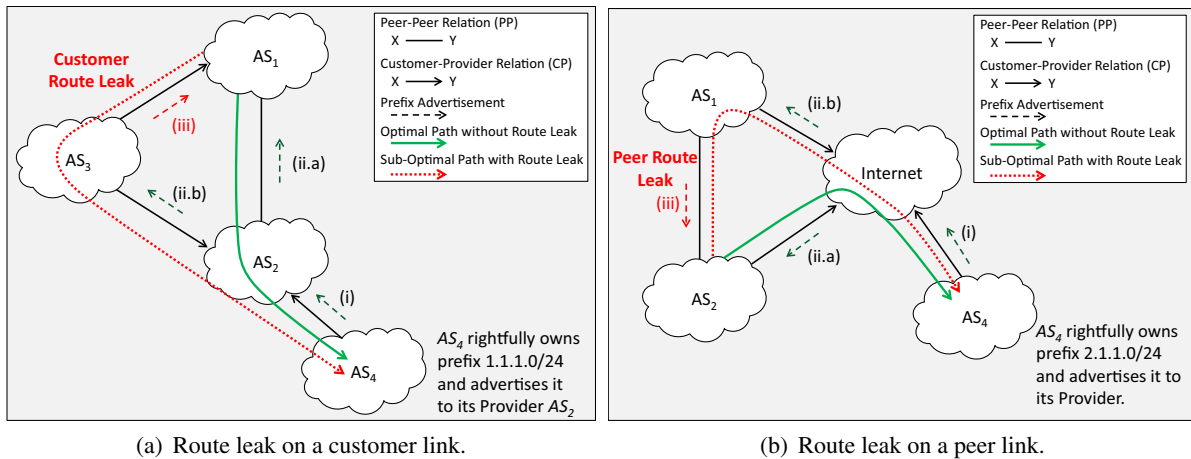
Customer Route Leak

$AS_1$

$AS_3$

(iii)

(ii.a)

(ii.b)

$AS_2$

(i)

$AS_4$

Peer-Peer Relation (PP)
X —— Y
Customer-Provider Relation (CP)
X ——> Y
Prefix Advertisement
Optimal Path without Route Leak
Sub-Optimal Path with Route Leak

$AS_4$ rightfully owns prefix 1.1.1.0/24 and advertises it to its Provider $AS_2$

(a) Route leak on a customer link.

$AS_1$

(ii.b)

Internet

Peer Route Leak

(iii)

(ii.a)

(i)

$AS_2$

$AS_4$

Peer-Peer Relation (PP)
X —— Y
Customer-Provider Relation (CP)
X ——> Y
Prefix Advertisement
Optimal Path without Route Leak
Sub-Optimal Path with Route Leak

$AS_4$ rightfully owns prefix 2.1.1.0/24 and advertises it to its Provider.

(b) Route leak on a peer link.